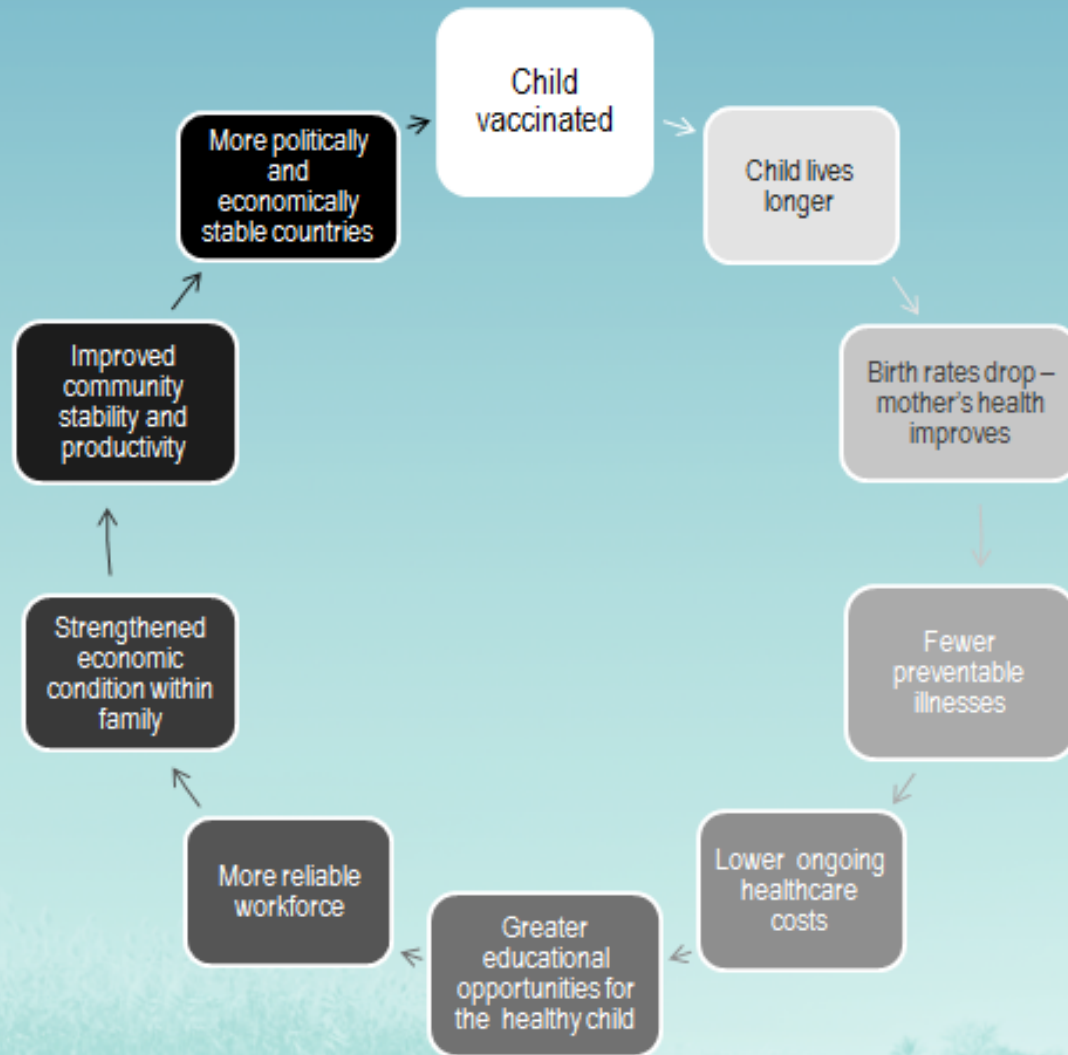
Child vaccinated

Child lives longer

Birth rates drop – mother's health improves

Fewer preventable illnesses

Lower ongoing healthcare costs

Greater educational opportunities for the healthy child

More reliable workforce

Strengthened economic condition within family

Improved community stability and productivity

More politically and economically stable countries